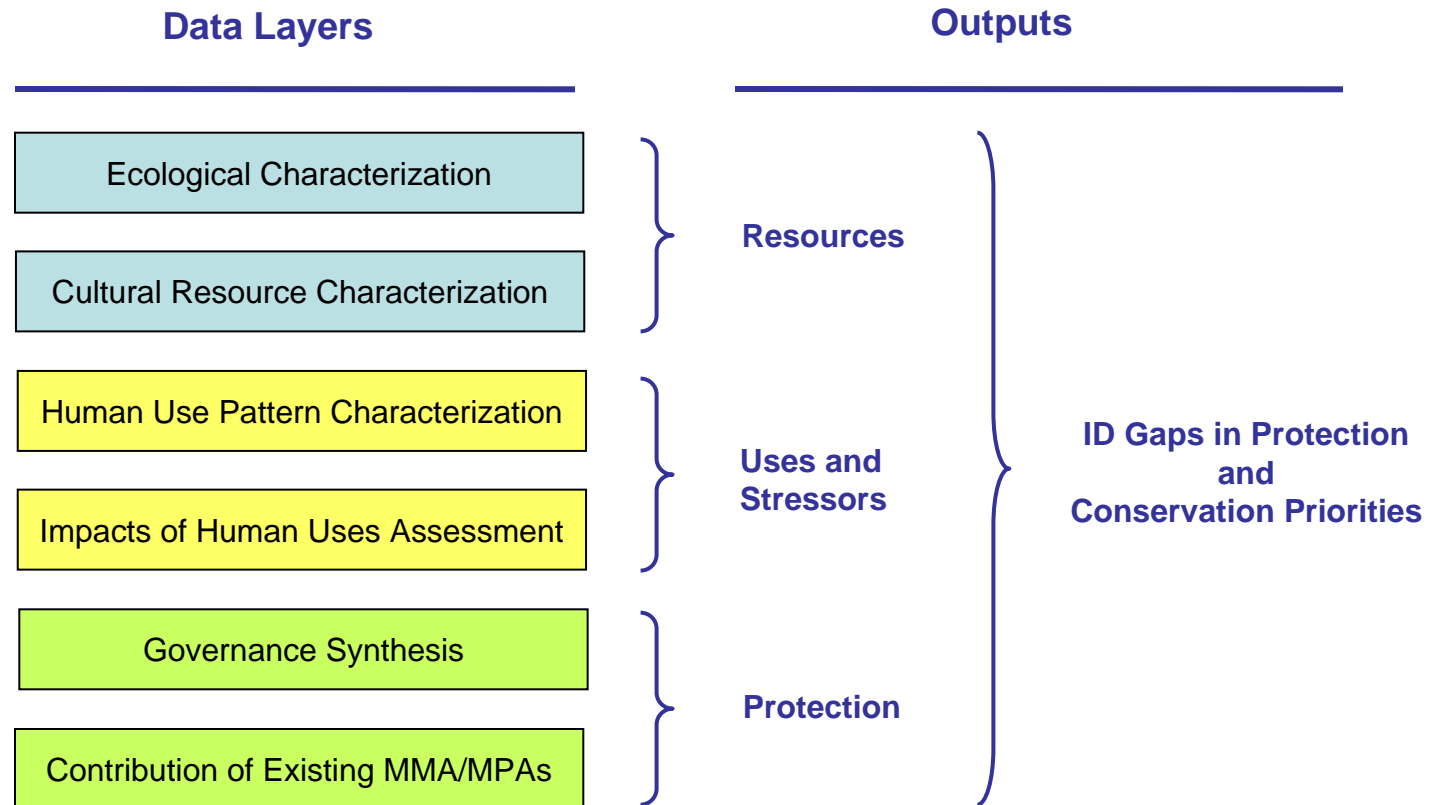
Data Layers

Outputs

Ecological Characterization

Cultural Resource Characterization

Resources

Human Use Pattern Characterization

Impacts of Human Uses Assessment

Uses and Stressors

Governance Synthesis

Contribution of Existing MMA/MPAs

Protection

ID Gaps in Protection and Conservation Priorities